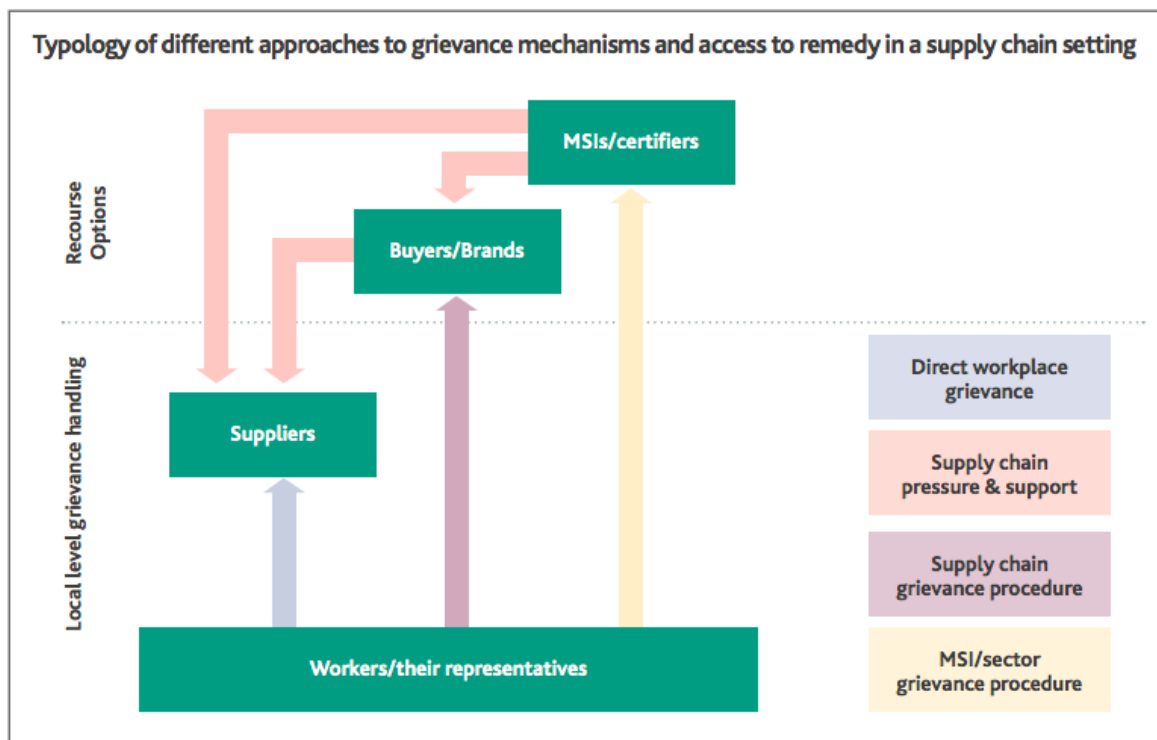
Typology of different approaches to grievance mechanisms and access to remedy in a supply chain setting

Recourse Options

Local level grievance handling

MSIs/certifiers

Buyers/Brands

Suppliers

Workers/their representatives

Direct workplace grievance

Supply chain pressure & support

Supply chain grievance procedure

MSI/sector grievance procedure